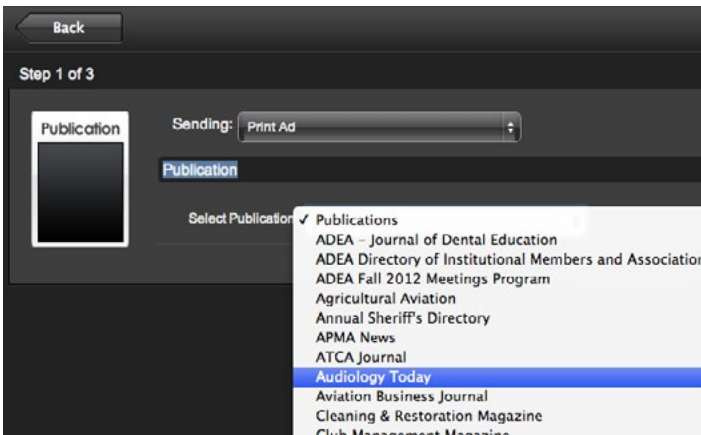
Back

Step 1 of 3

Publication

Sending: Print Ad

Publication

Select Publication

✓ Publications
ADEA - Journal of Dental Education
ADEA Directory of Institutional Members and Associatio
ADEA Fall 2012 Meetings Program
Agricultural Aviation
Annual Sheriff's Directory
APMA News
ATCA Journal
Audiology Today
Aviation Business Journal
Cleaning & Restoration Magazine
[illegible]